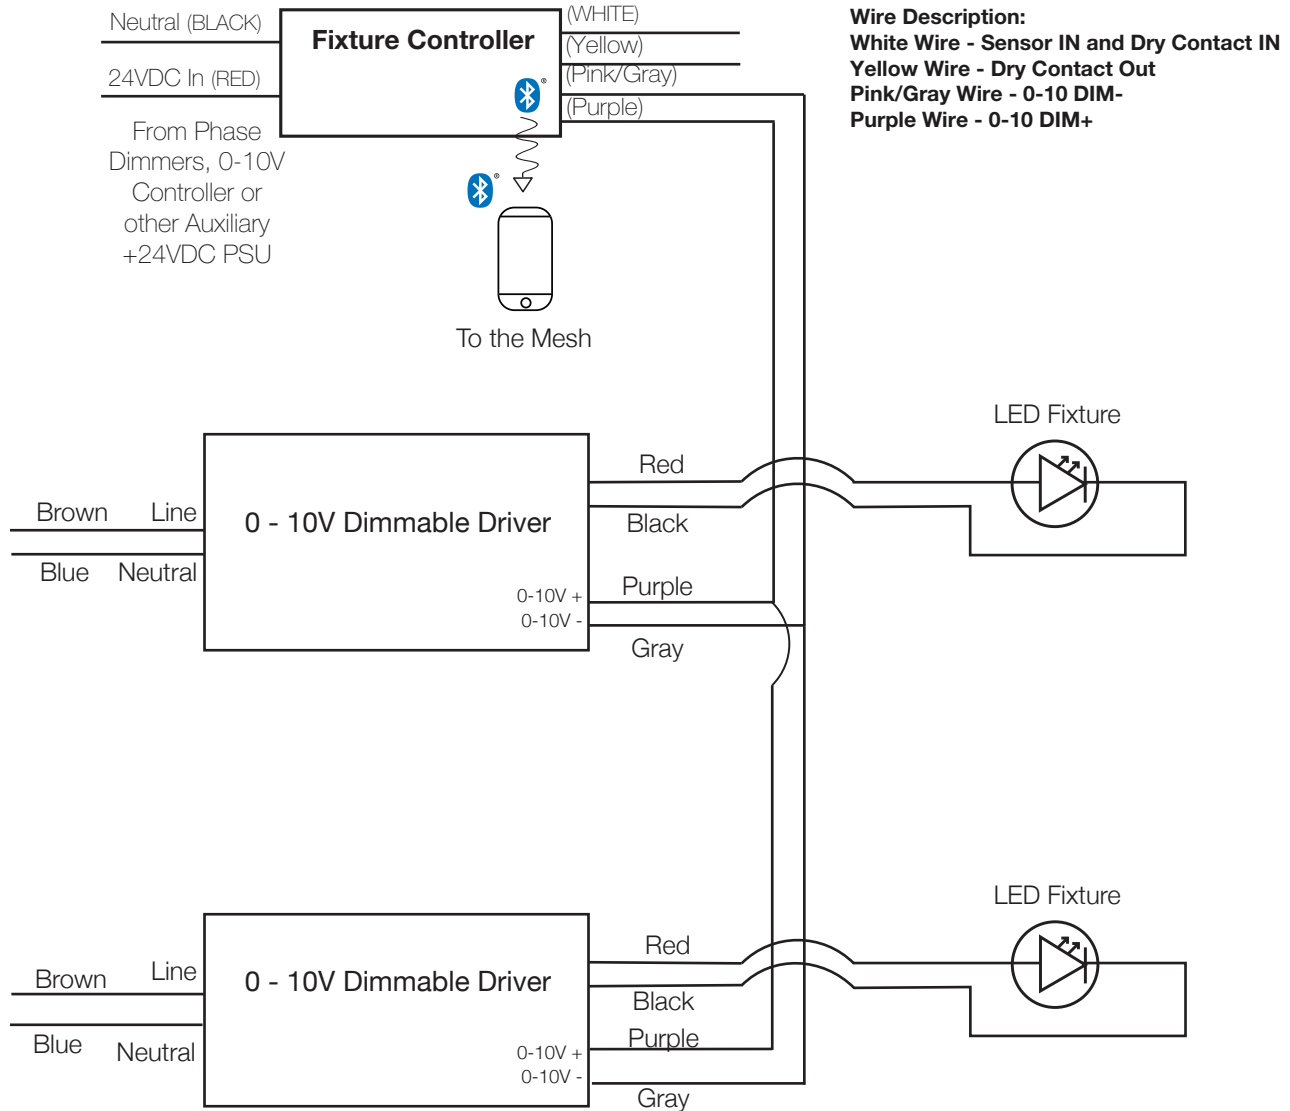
Neutral (BLACK)

24VDC In (RED)

Fixture Controller

(WHITE)
(Yellow)
(Pink/Gray)
(Purple)

Wire Description:
White Wire - Sensor IN and Dry Contact IN
Yellow Wire - Dry Contact Out
Pink/Gray Wire - 0-10 DIM-
Purple Wire - 0-10 DIM+

From Phase Dimmers, 0-10V Controller or other Auxiliary +24VDC PSU

To the Mesh

LED Fixture

Red
Black
Purple
Gray

Brown Line
Blue Neutral

0 - 10V Dimmable Driver

0-10V +
0-10V -

LED Fixture

Red
Black
Purple
Gray

Brown Line
Blue Neutral

0 - 10V Dimmable Driver

0-10V +
0-10V -